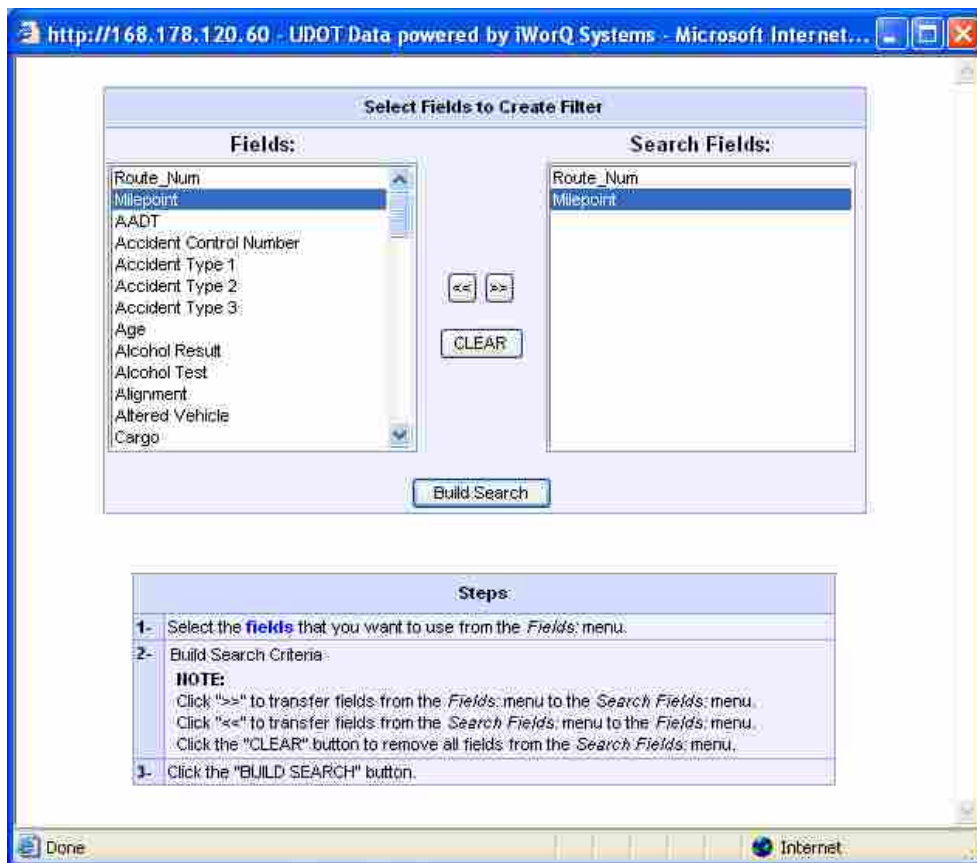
http://168.178.120.60 - UDOT Data powered by iWorQ Systems - Microsoft Internet...

Select Fields to Create Filter

Fields:

Route_Num
Milepoint
AADT
Accident Control Number
Accident Type 1
Accident Type 2
Accident Type 3
Age
Alcohol Result
Alcohol Test
Alignment
Altered Vehicle
Cargo

<< >>

CLEAR

Search Fields:

Route_Num
Milepoint

Build Search

| | Steps |
|---|---|
| 1- | Select the fields that you want to use from the *Fields:* menu. |
| 2- | Build Search Criteria<br>NOTE:<br>Click ">>" to transfer fields from the *Fields:* menu to the *Search Fields:* menu.<br>Click "<<" to transfer fields from the *Search Fields:* menu to the *Fields:* menu.<br>Click the "CLEAR" button to remove all fields from the *Search Fields:* menu. |
| 3- | Click the "BUILD SEARCH" button. |

Done

Internet